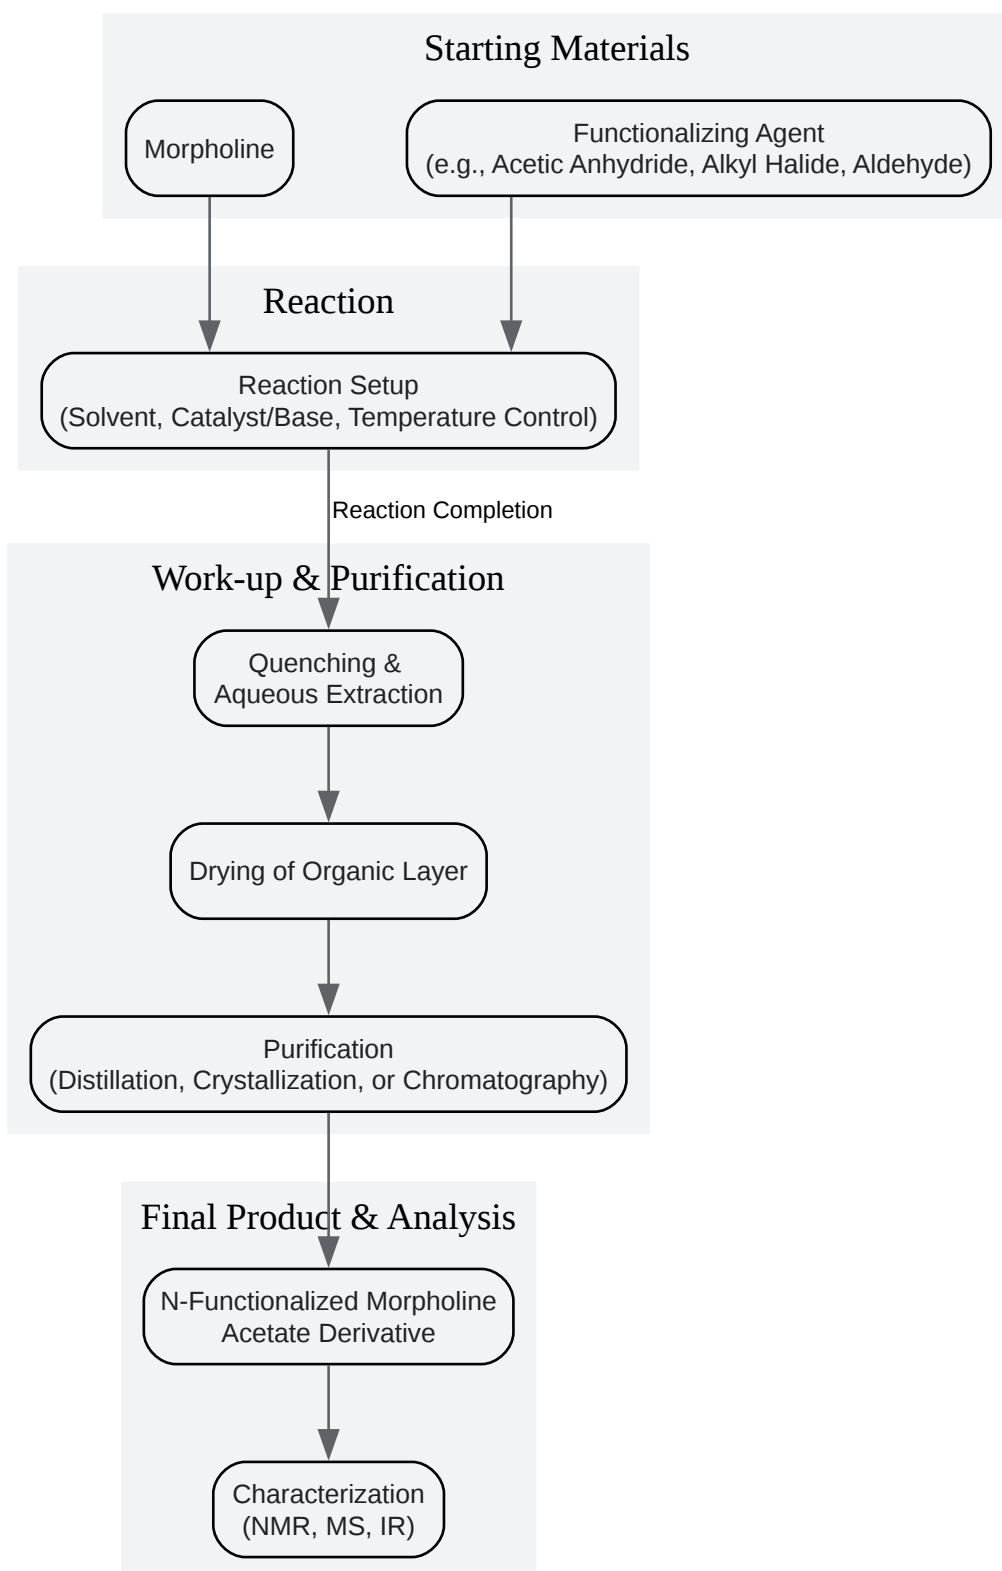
Starting Materials

Morpholine

Functionalizing Agent
(e.g., Acetic Anhydride, Alkyl Halide, Aldehyde)

Reaction

Reaction Setup
(Solvent, Catalyst/Base, Temperature Control)

Reaction Completion

Work-up & Purification

Quenching &
Aqueous Extraction

Drying of Organic Layer

Purification
(Distillation, Crystallization, or Chromatography)

Final Product & Analysis

N-Functionalized Morpholine
Acetate Derivative

Characterization
(NMR, MS, IR)